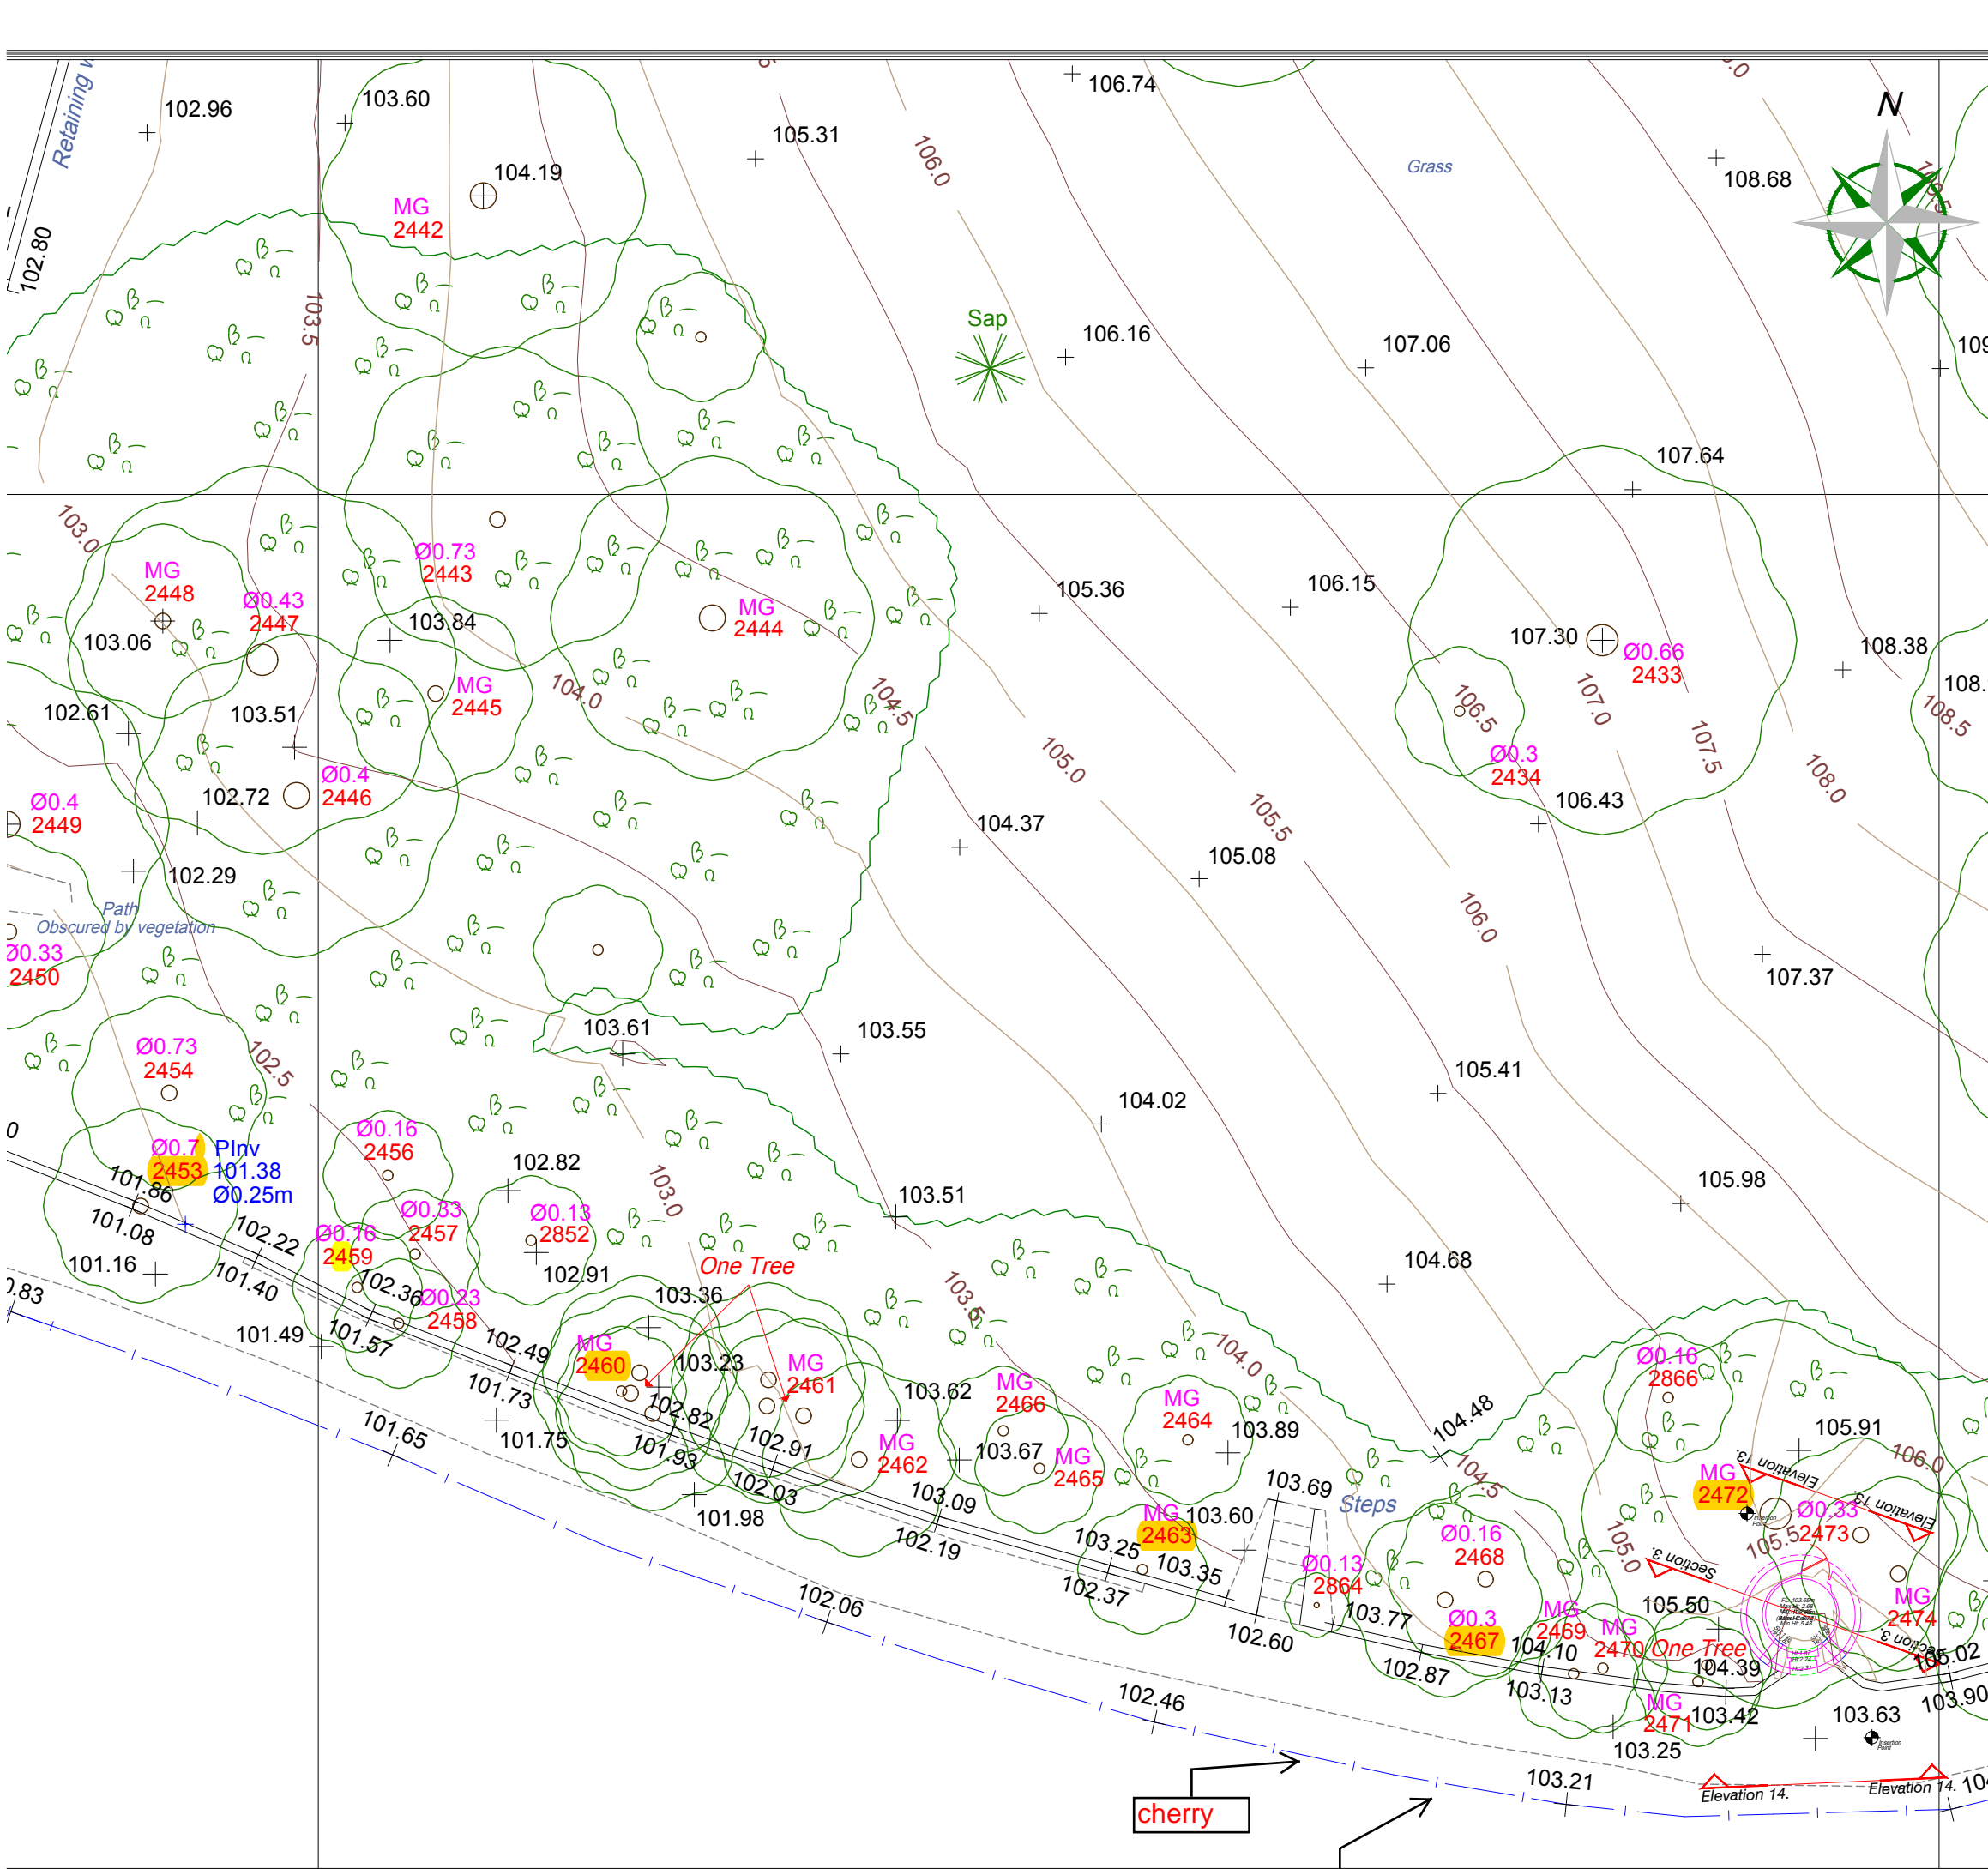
Retaining w
102.96
102.80
103.60
104.19
MG
2442
103.5
105.31
106.74
106.0
Grass
108.68
N
Sap
106.16
107.06
107.64
103.0
MG
2448
Ø0.43
2447
103.06
Ø0.73
2443
103.84
MG
2444
MG
2445
104.0
104.5
105.36
106.15
107.30
Ø0.66
2433
108.38
102.61
103.51
106.5
107.0
107.5
108.0
108.5
Ø0.3
2434
106.43
Ø0.4
2449
102.72
Ø0.4
2446
105.0
104.37
105.5
105.08
102.29
Path
Obscured by vegetation
Ø0.33
2450
106.0
107.37
103.61
103.55
102.5
Ø0.73
2454
105.41
104.02
Ø0.7
2453
PInv
101.38
Ø0.25m
101.86
Ø0.16
2456
102.82
103.0
103.51
105.98
101.08
101.16
102.22
Ø0.16
2459
Ø0.33
2457
Ø0.13
2852
101.40
102.36
Ø0.23
2458
102.91
One Tree
103.36
103.5
104.68
0.83
101.49
101.57
102.49
MG
2460
103.23
MG
2461
103.62
MG
2466
MG
2464
104.0
104.48
MG
2866
Ø0.16
2866
105.91
101.73
101.65
101.75
102.82
101.93
102.91
MG
2462
103.67
MG
2465
103.89
104.5
103.69
Steps
Elevation 13.
MG
2472
Ø0.33
2473
106.0
102.03
101.98
103.09
102.19
MG
2463
103.60
103.25
103.35
Ø0.16
2468
105.0
Section 3.
105.5
102.37
Ø0.13
2864
103.77
Ø0.3
2467
MG
2469
MG
2470
One Tree
105.50
MG
2474
102.06
102.60
102.87
104.10
103.13
104.39
105.02
MG
2471
103.42
103.63
103.90
103.25
102.46
cherry
103.21
Elevation 14.
Elevation 14.